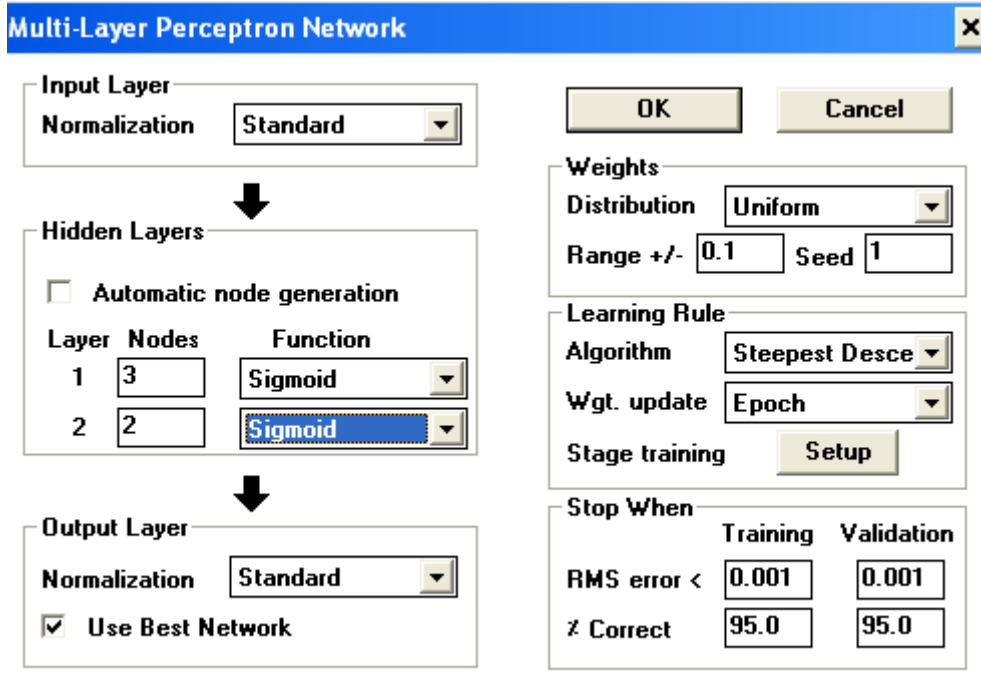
Multi-Layer Perceptron Network

×

Input Layer
Normalization Standard

Hidden Layers
Automatic node generation

| Layer | Nodes | Function |
|---|---|---|
| 1 | 3 | Sigmoid |
| 2 | 2 | Sigmoid |

Output Layer
Normalization Standard
☑ Use Best Network

OK
Cancel

Weights
Distribution Uniform
Range +/- 0.1 Seed 1

Learning Rule
Algorithm Steepest Desce
Wgt. update Epoch
Stage training Setup

Stop When

| | Training | Validation |
|---|---|---|
| RMS error < | 0.001 | 0.001 |
| % Correct | 95.0 | 95.0 |